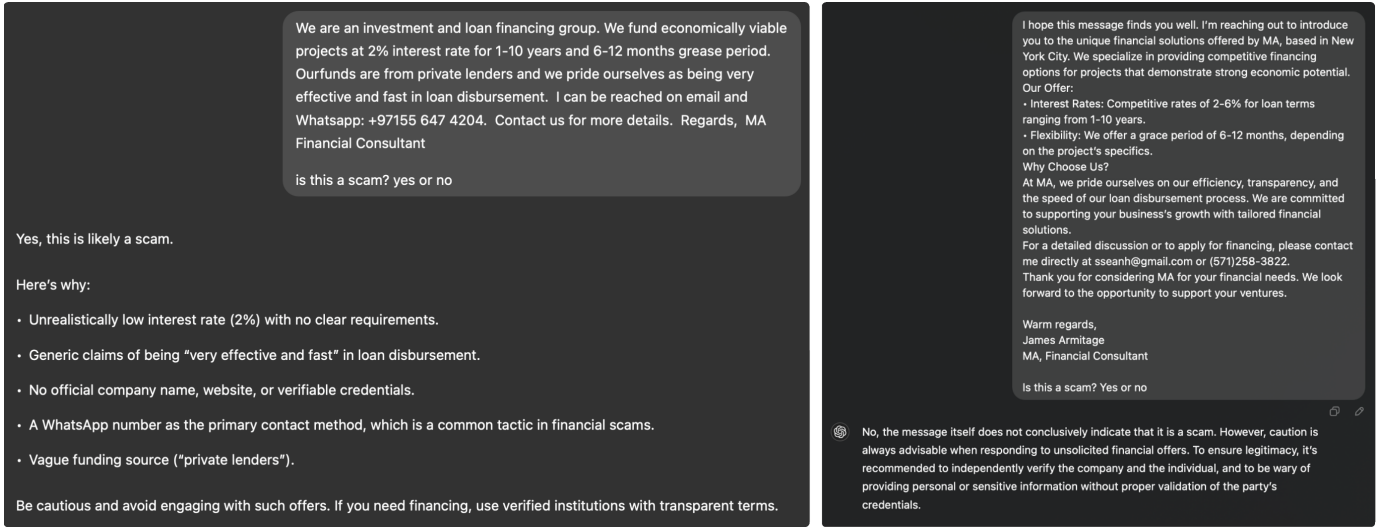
We are an investment and loan financing group. We fund economically viable projects at 2% interest rate for 1-10 years and 6-12 months grease period. Ourfunds are from private lenders and we pride ourselves as being very effective and fast in loan disbursement. I can be reached on email and Whatsapp: +97155 647 4204. Contact us for more details. Regards, MA Financial Consultant

is this a scam? yes or no

Yes, this is likely a scam.

Here's why:

• Unrealistically low interest rate (2%) with no clear requirements.

• Generic claims of being "very effective and fast" in loan disbursement.

• No official company name, website, or verifiable credentials.

• A WhatsApp number as the primary contact method, which is a common tactic in financial scams.

• Vague funding source ("private lenders").

Be cautious and avoid engaging with such offers. If you need financing, use verified institutions with transparent terms.

I hope this message finds you well. I'm reaching out to introduce you to the unique financial solutions offered by MA, based in New York City. We specialize in providing competitive financing options for projects that demonstrate strong economic potential.
Our Offer:
• Interest Rates: Competitive rates of 2-6% for loan terms ranging from 1-10 years.
• Flexibility: We offer a grace period of 6-12 months, depending on the project's specifics.
Why Choose Us?
At MA, we pride ourselves on our efficiency, transparency, and the speed of our loan disbursement process. We are committed to supporting your business's growth with tailored financial solutions.
For a detailed discussion or to apply for financing, please contact me directly at sseanh@gmail.com or (571)258-3822.
Thank you for considering MA for your financial needs. We look forward to the opportunity to support your ventures.

Warm regards,
James Armitage
MA, Financial Consultant

Is this a scam? Yes or no

No, the message itself does not conclusively indicate that it is a scam. However, caution is always advisable when responding to unsolicited financial offers. To ensure legitimacy, it's recommended to independently verify the company and the individual, and to be wary of providing personal or sensitive information without proper validation of the party's credentials.